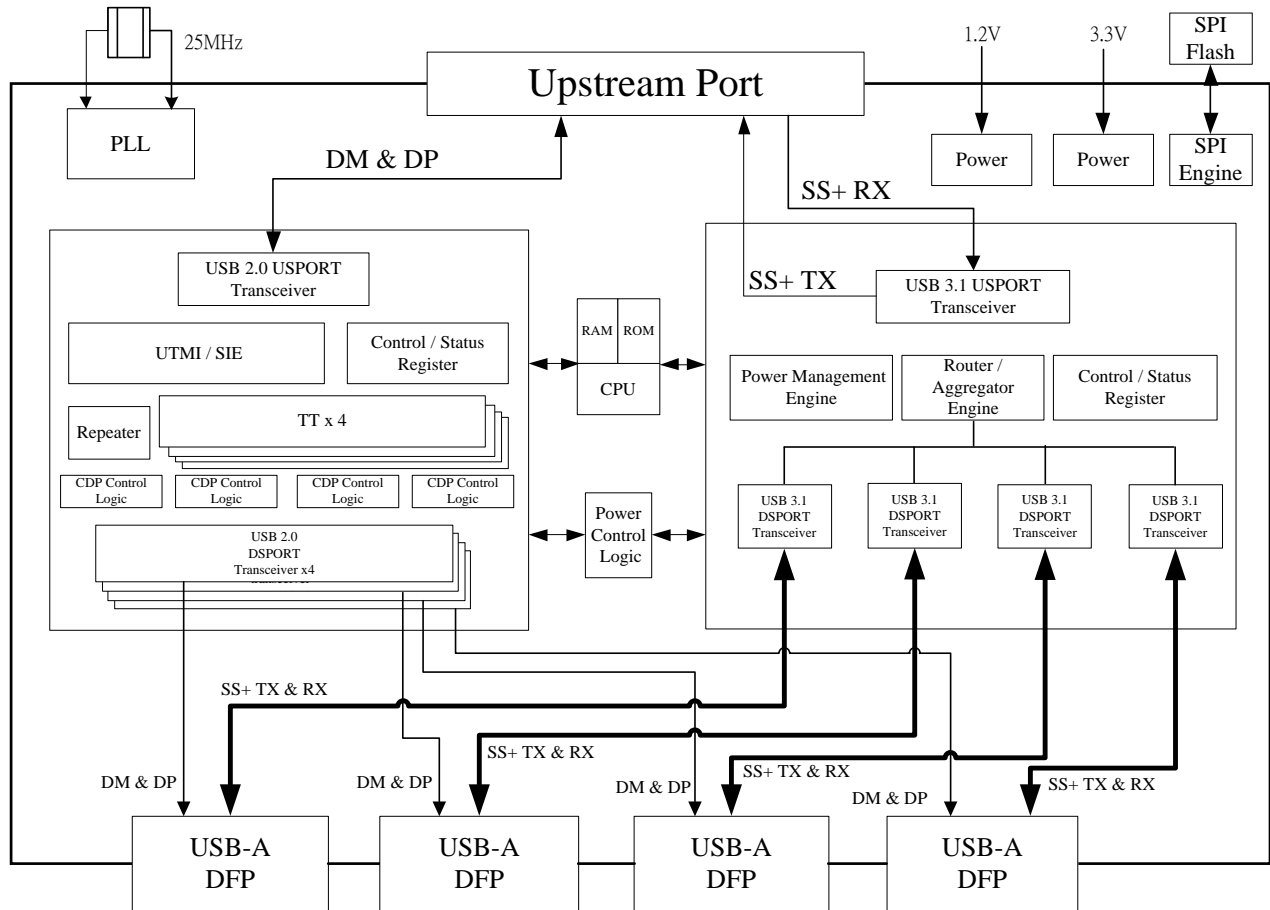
25MHz

Upstream Port

1.2V

3.3V

SPI Flash

PLL

DM & DP

Power

Power

SPI Engine

SS+ RX

USB 2.0 USPORT Transceiver

SS+ TX

USB 3.1 USPORT Transceiver

UTMI / SIE

Control / Status Register

RAM

ROM

CPU

Power Management Engine

Router / Aggregator Engine

Control / Status Register

Repeater

TT x 4

CDP Control Logic

CDP Control Logic

CDP Control Logic

CDP Control Logic

USB 2.0 DSPORT Transceiver x4

Power Control Logic

USB 3.1 DSPORT Transceiver

USB 3.1 DSPORT Transceiver

USB 3.1 DSPORT Transceiver

USB 3.1 DSPORT Transceiver

SS+ TX & RX

SS+ TX & RX

SS+ TX & RX

SS+ TX & RX

DM & DP

DM & DP

DM & DP

DM & DP

USB-A DFP

USB-A DFP

USB-A DFP

USB-A DFP